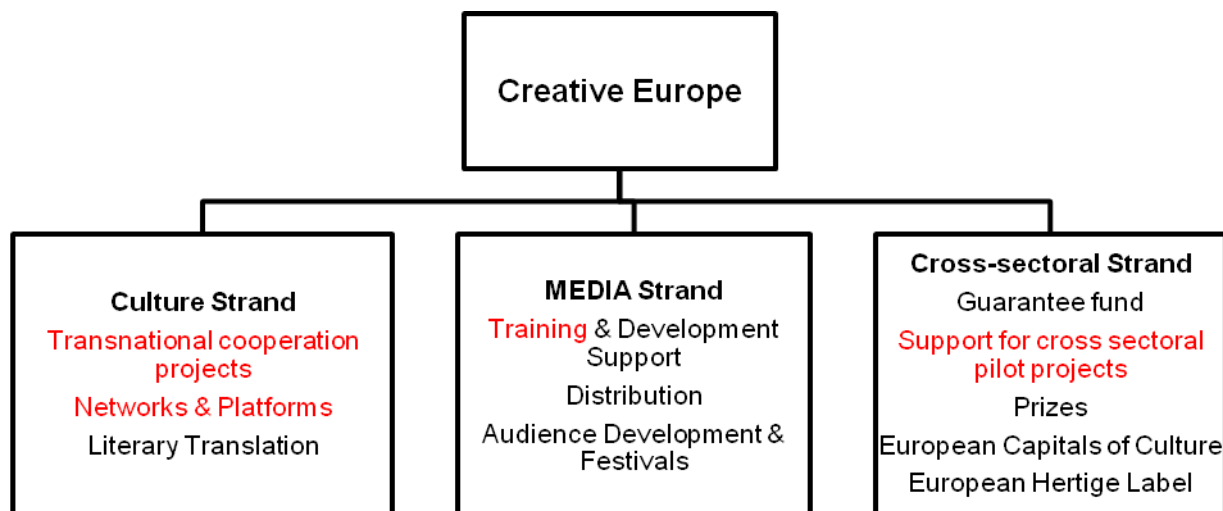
Creative Europe

Culture Strand
Transnational cooperation projects
Networks & Platforms
Literary Translation

MEDIA Strand
Training & Development Support
Distribution
Audience Development & Festivals

Cross-sectoral Strand
Guarantee fund
Support for cross sectoral pilot projects
Prizes
European Capitals of Culture
European Hertige Label